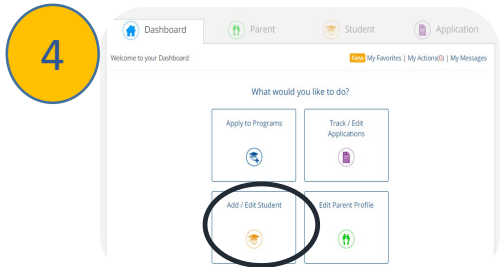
4

Dashboard | Parent | Student | Application

Welcome to your Dashboard

New My Favorites | My Actions(0) | My Messages

What would you like to do?

Apply to Programs

Track / Edit Applications

Add / Edit Student

Edit Parent Profile